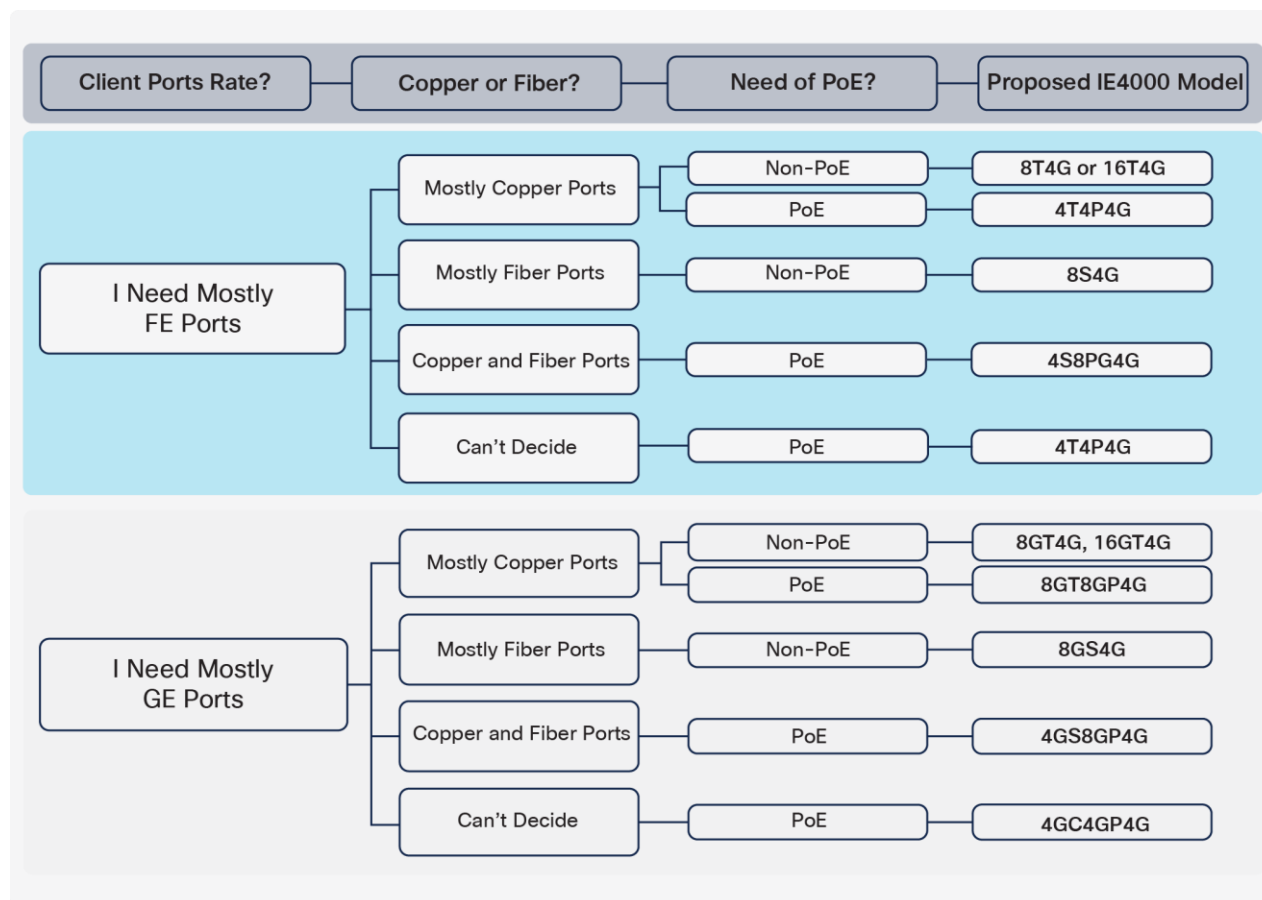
Client Ports Rate?
Copper or Fiber?
Need of PoE?
Proposed IE4000 Model

I Need Mostly FE Ports

Mostly Copper Ports
Non-PoE
8T4G or 16T4G
PoE
4T4P4G

Mostly Fiber Ports
Non-PoE
8S4G

Copper and Fiber Ports
PoE
4S8PG4G

Can't Decide
PoE
4T4P4G

I Need Mostly GE Ports

Mostly Copper Ports
Non-PoE
8GT4G, 16GT4G
PoE
8GT8GP4G

Mostly Fiber Ports
Non-PoE
8GS4G

Copper and Fiber Ports
PoE
4GS8GP4G

Can't Decide
PoE
4GC4GP4G